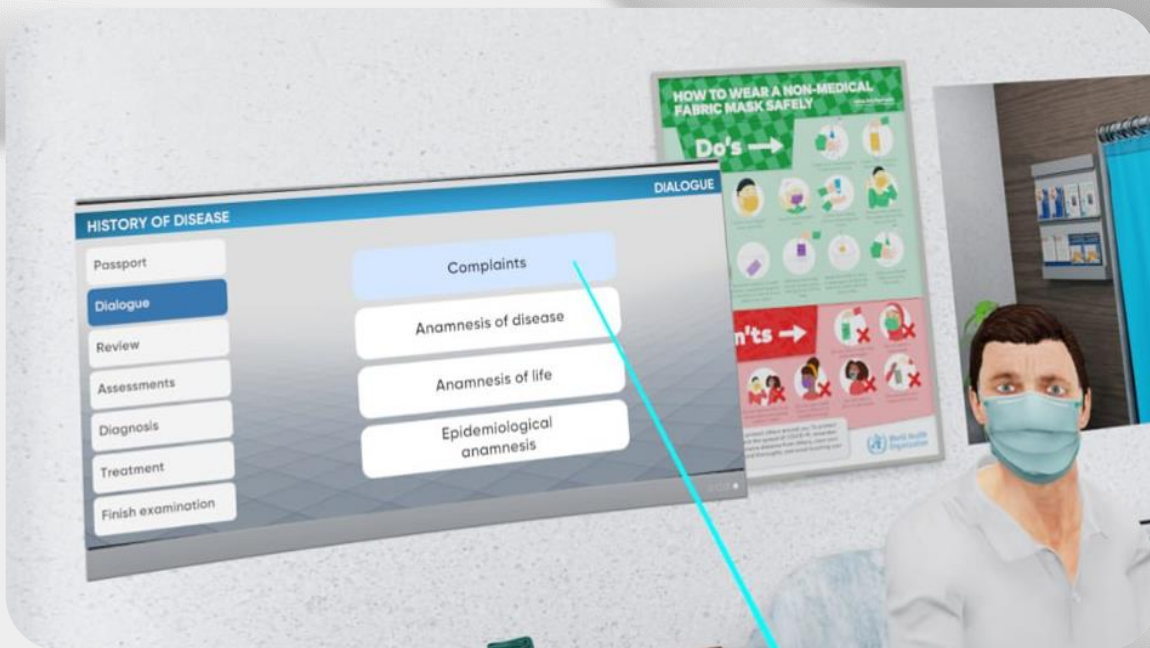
HISTORY OF DISEASE

DIALOGUE

Passport

Dialogue

Review

Assessments

Diagnosis

Treatment

Finish examination

Complaints

Anamnesis of disease

Anamnesis of life

Epidemiological anamnesis

HOW TO WEAR A NON-MEDICAL FABRIC MASK SAFELY

Do's →

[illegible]n'ts →

World Health Organization